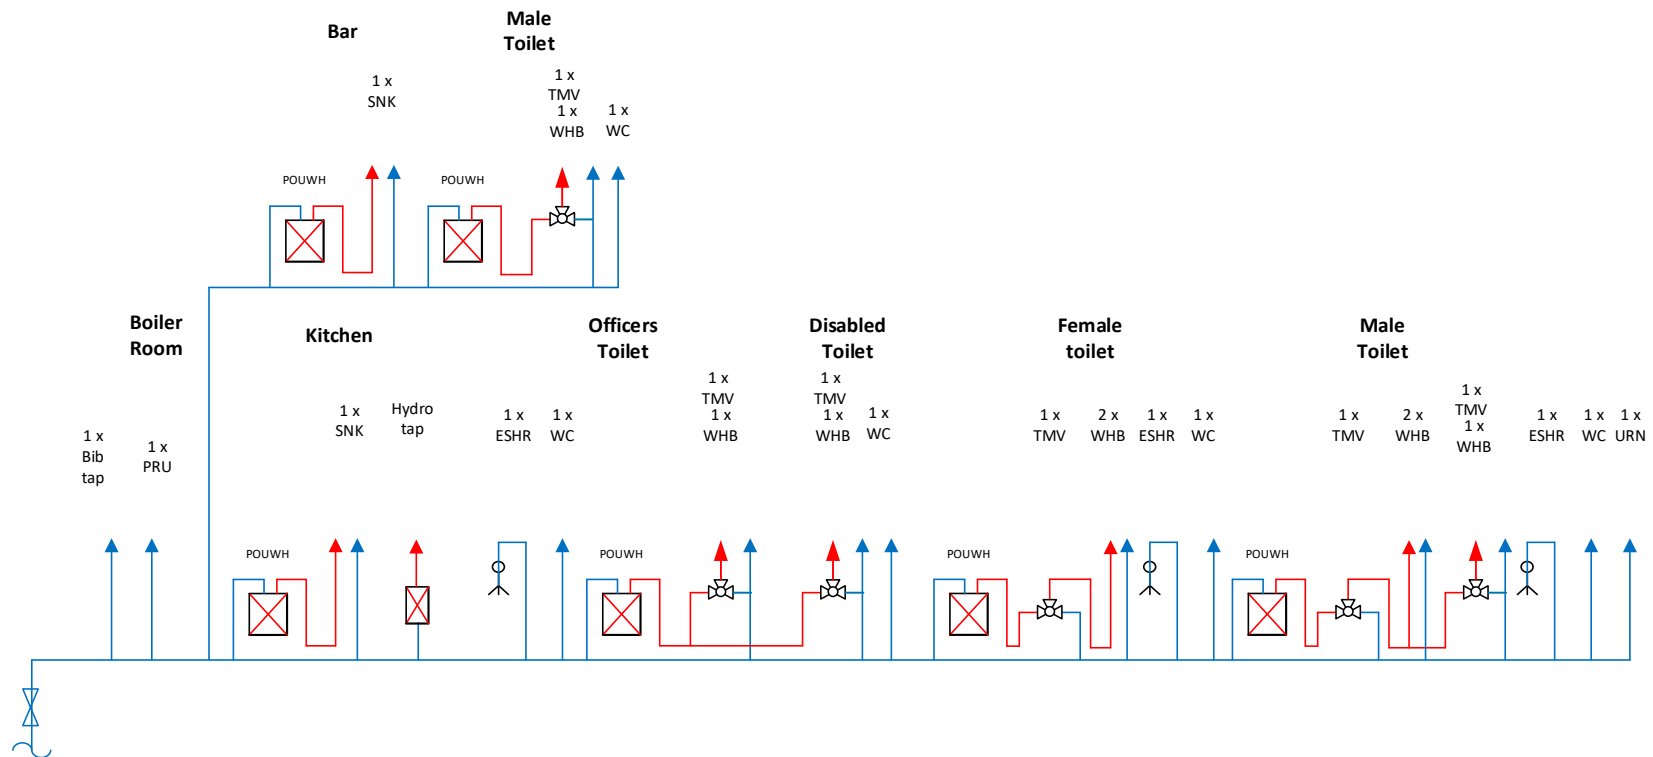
Bar

Male Toilet

1 x SNK

1 x TMV

1 x WHB

1 x WC

POUWH

POUWH

Boiler Room

Kitchen

Officers Toilet

Disabled Toilet

Female toilet

Male Toilet

1 x Bib tap

1 x PRU

1 x SNK

Hydro tap

1 x ESHR

1 x WC

1 x TMV

1 x WHB

1 x TMV

1 x WHB

1 x WC

1 x TMV

2 x WHB

1 x ESHR

1 x WC

1 x TMV

2 x WHB

1 x TMV

1 x WHB

1 x ESHR

1 x WC

1 x URN

POUWH

POUWH

POUWH

POUWH